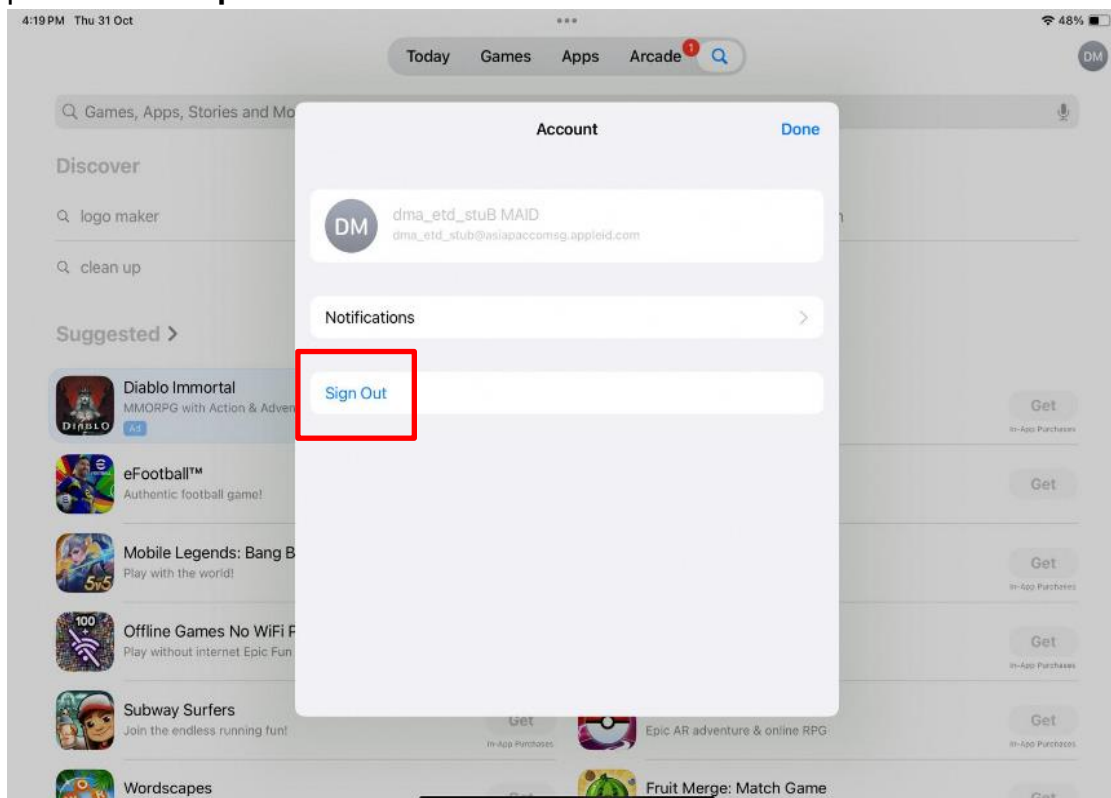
4:19 PM Thu 31 Oct

48%

Today Games Apps Arcade 1

DM

Games, Apps, Stories and Mo

Discover

logo maker

clean up

Suggested >

Diablo Immortal
MMORPG with Action & Adven
Ad

Get
In-App Purchases

eFootball™
Authentic football game!

Get

Mobile Legends: Bang B
Play with the world!

Get
In-App Purchases

Offline Games No WiFi F
Play without internet Epic Fun

Get
In-App Purchases

Subway Surfers
Join the endless running fun!

Get
In-App Purchases

Epic AR adventure & online RPG

Get
In-App Purchases

Wordscapes

Fruit Merge: Match Game

Account

Done

DM

dma_etd_stuB MAID
dma_etd_stub@asiapaccomsg.appleid.com

Notifications

Sign Out